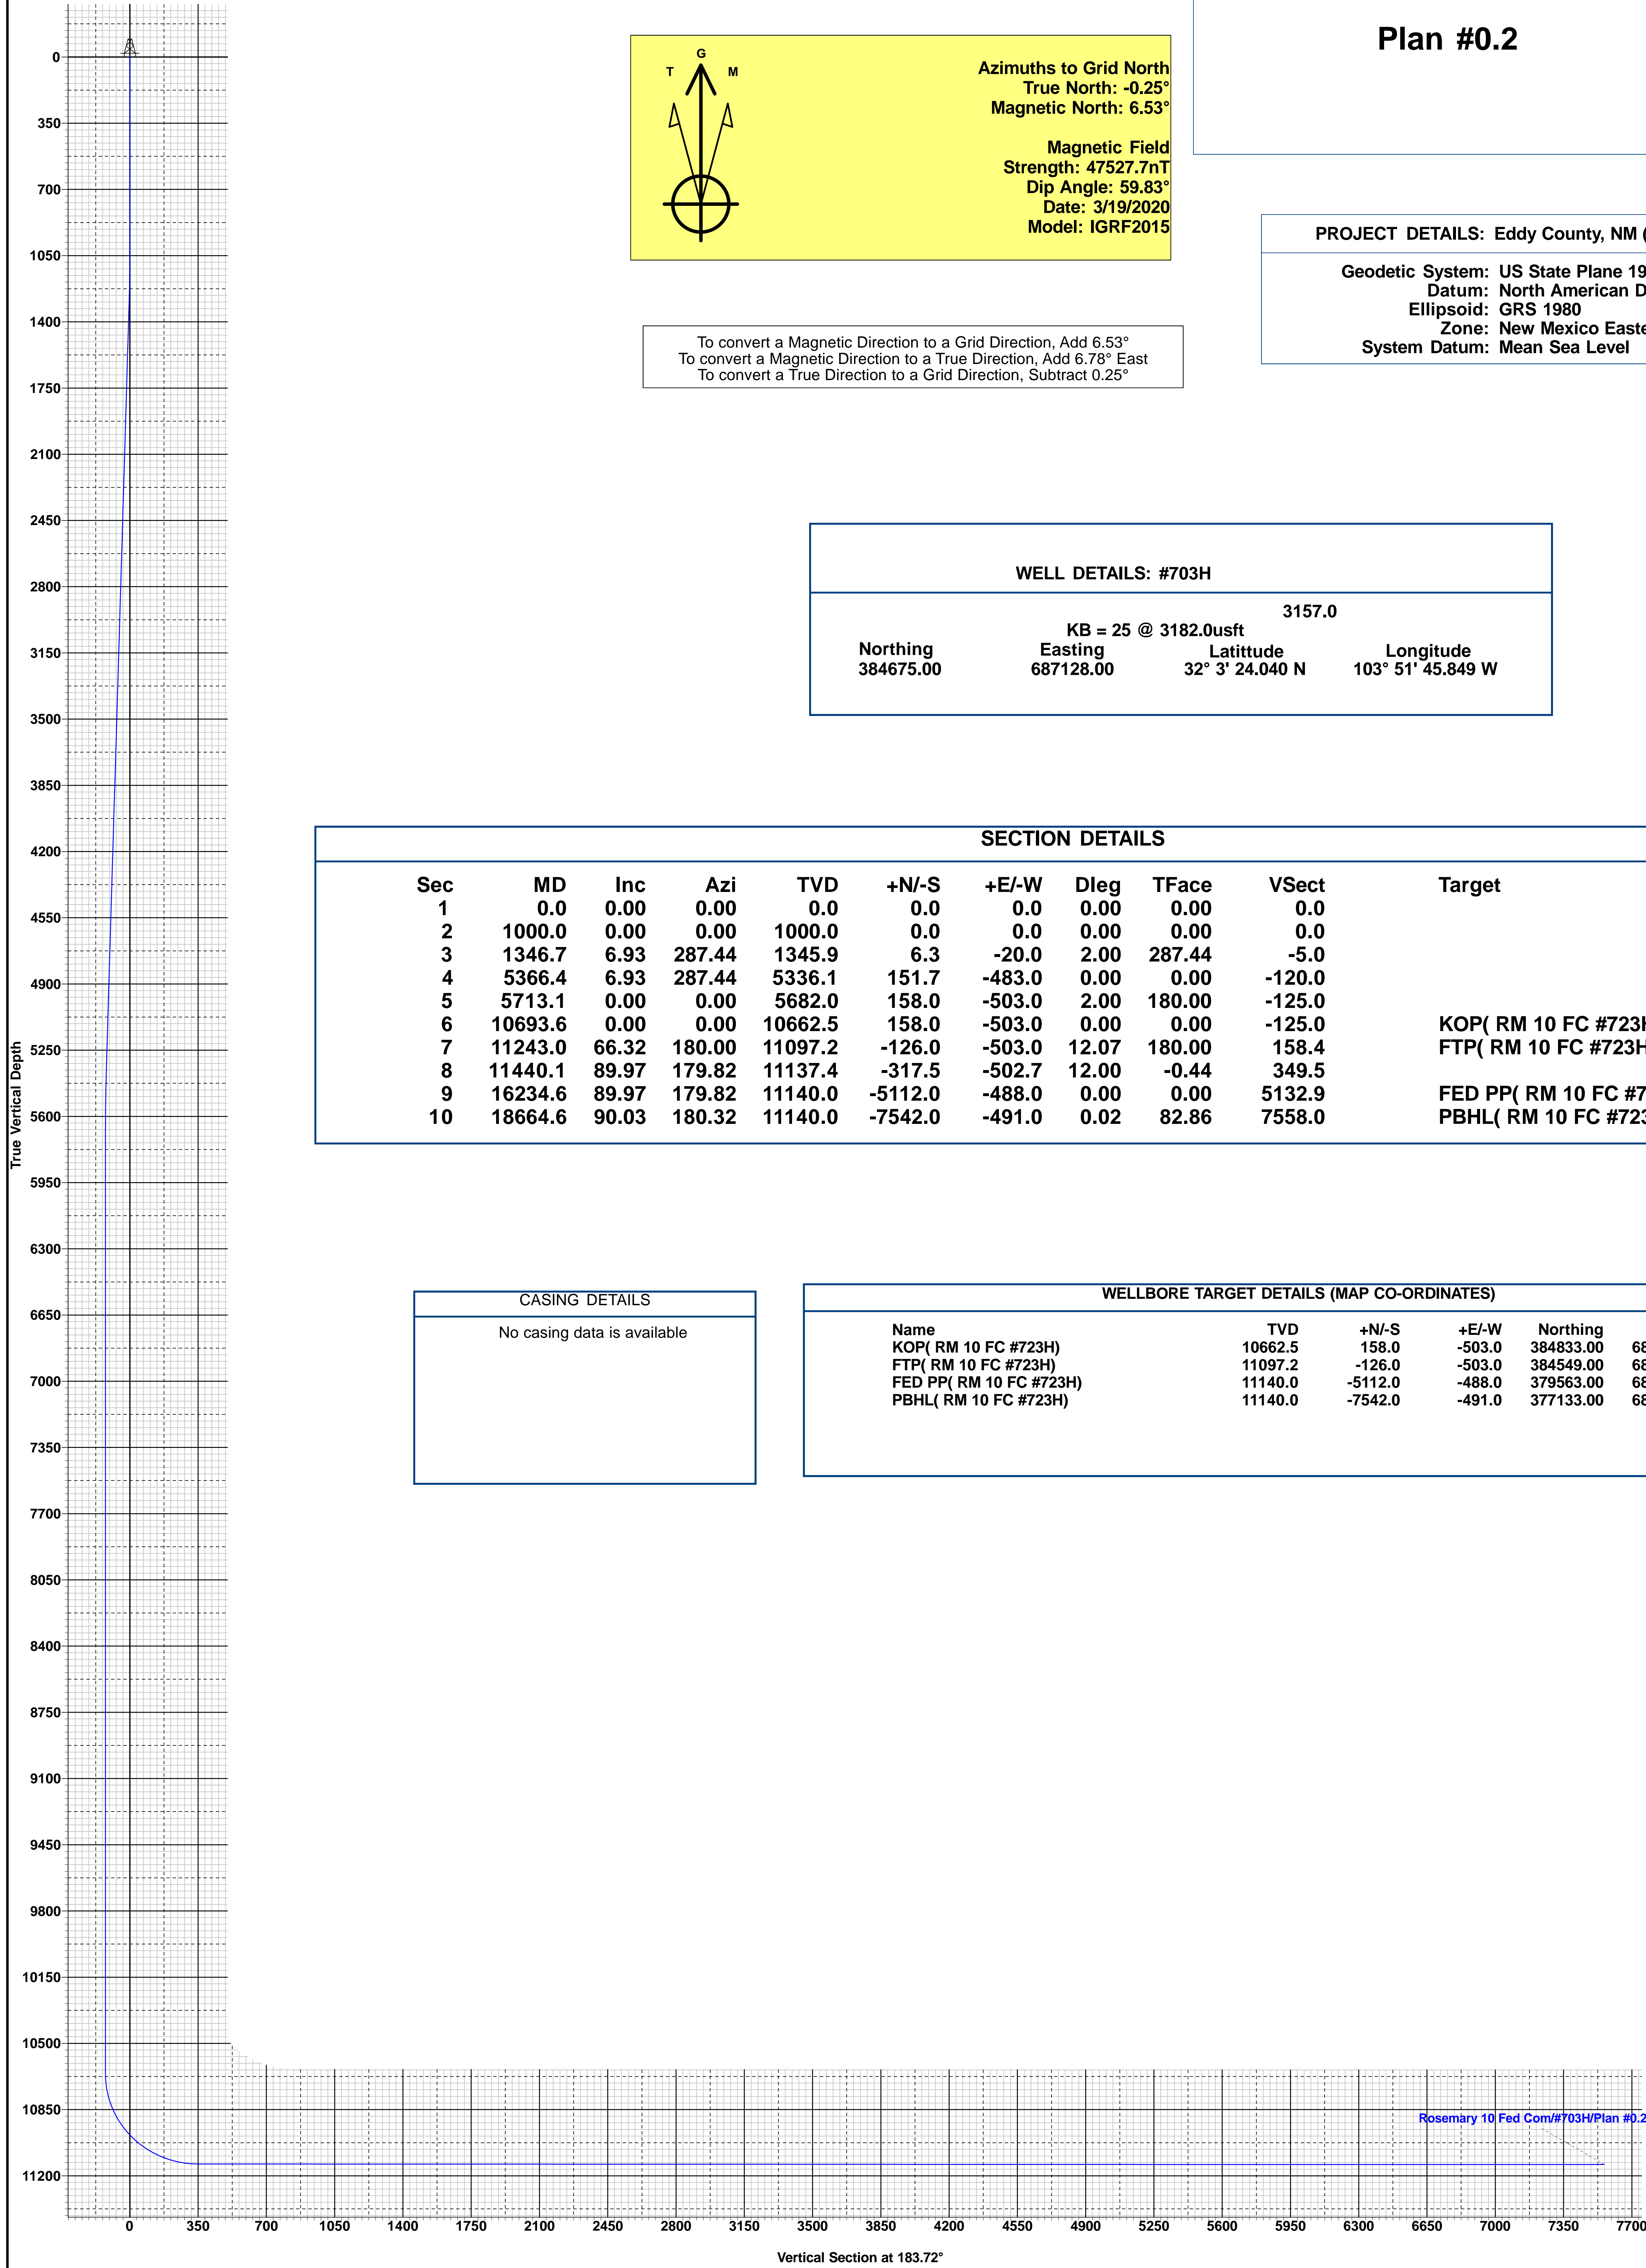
Plan #0.2

G
T M

Azimuths to Grid North
True North: -0.25°
Magnetic North: 6.53°

Magnetic Field
Strength: 47527.7nT
Dip Angle: 59.83°
Date: 3/19/2020
Model: IGRF2015

To convert a Magnetic Direction to a Grid Direction, Add 6.53°
To convert a Magnetic Direction to a True Direction, Add 6.78° East
To convert a True Direction to a Grid Direction, Subtract 0.25°

PROJECT DETAILS: Eddy County, NM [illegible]

Geodetic System: US State Plane 19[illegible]
Datum: North American D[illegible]
Ellipsoid: GRS 1980
Zone: New Mexico Easte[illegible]
System Datum: Mean Sea Level

WELL DETAILS: #703H

3157.0
KB = 25 @ 3182.0usft

| Northing | Easting | Latittude | Longitude |
|---|---|---|---|
| 384675.00 | 687128.00 | 32° 3' 24.040 N | 103° 51' 45.849 W |

SECTION DETAILS

| Sec | MD | Inc | Azi | TVD | +N/-S | +E/-W | Dleg | TFace | VSect | Target |
|---|---|---|---|---|---|---|---|---|---|---|
| 1 | 0.0 | 0.00 | 0.00 | 0.0 | 0.0 | 0.0 | 0.00 | 0.00 | 0.0 | |
| 2 | 1000.0 | 0.00 | 0.00 | 1000.0 | 0.0 | 0.0 | 0.00 | 0.00 | 0.0 | |
| 3 | 1346.7 | 6.93 | 287.44 | 1345.9 | 6.3 | -20.0 | 2.00 | 287.44 | -5.0 | |
| 4 | 5366.4 | 6.93 | 287.44 | 5336.1 | 151.7 | -483.0 | 0.00 | 0.00 | -120.0 | |
| 5 | 5713.1 | 0.00 | 0.00 | 5682.0 | 158.0 | -503.0 | 2.00 | 180.00 | -125.0 | |
| 6 | 10693.6 | 0.00 | 0.00 | 10662.5 | 158.0 | -503.0 | 0.00 | 0.00 | -125.0 | KOP( RM 10 FC #723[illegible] |
| 7 | 11243.0 | 66.32 | 180.00 | 11097.2 | -126.0 | -503.0 | 12.07 | 180.00 | 158.4 | FTP( RM 10 FC #723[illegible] |
| 8 | 11440.1 | 89.97 | 179.82 | 11137.4 | -317.5 | -502.7 | 12.00 | -0.44 | 349.5 | |
| 9 | 16234.6 | 89.97 | 179.82 | 11140.0 | -5112.0 | -488.0 | 0.00 | 0.00 | 5132.9 | FED PP( RM 10 FC #7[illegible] |
| 10 | 18664.6 | 90.03 | 180.32 | 11140.0 | -7542.0 | -491.0 | 0.02 | 82.86 | 7558.0 | PBHL( RM 10 FC #72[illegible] |

CASING DETAILS

No casing data is available

WELLBORE TARGET DETAILS (MAP CO-ORDINATES)

| Name | TVD | +N/-S | +E/-W | Northing | |
|---|---|---|---|---|---|
| KOP( RM 10 FC #723H) | 10662.5 | 158.0 | -503.0 | 384833.00 | 6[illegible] |
| FTP( RM 10 FC #723H) | 11097.2 | -126.0 | -503.0 | 384549.00 | 6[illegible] |
| FED PP( RM 10 FC #723H) | 11140.0 | -5112.0 | -488.0 | 379563.00 | 6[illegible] |
| PBHL( RM 10 FC #723H) | 11140.0 | -7542.0 | -491.0 | 377133.00 | 6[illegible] |

0
350
700
1050
1400
1750
2100
2450
2800
3150
3500
3850
4200
4550
4900
5250
5600
5950
6300
6650
7000
7350
7700
8050
8400
8750
9100
9450
9800
10150
10500
10850
11200

True Vertical Depth

Rosemary 10 Fed Com/#703H/Plan #0.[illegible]

0 350 700 1050 1400 1750 2100 2450 2800 3150 3500 3850 4200 4550 4900 5250 5600 5950 6300 6650 7000 7350 7700

Vertical Section at 183.72°